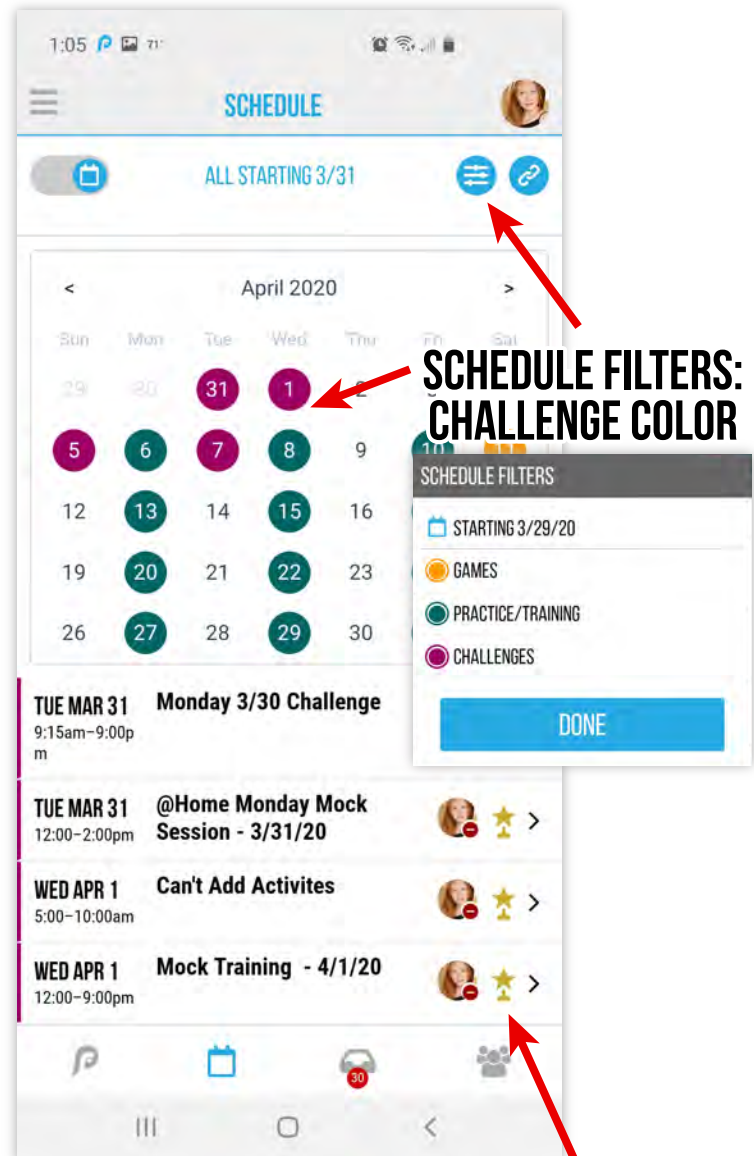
1:05 71°

SCHEDULE

ALL STARTING 3/31

<

April 2020

>

Sun Mon Tue Wed Thu Fri Sat

29 30 31 1 2

5 6 7 8 9 10

12 13 14 15 16

19 20 21 22 23

26 27 28 29 30

SCHEDULE FILTERS: CHALLENGE COLOR

SCHEDULE FILTERS

STARTING 3/29/20

GAMES

PRACTICE/TRAINING

CHALLENGES

DONE

TUE MAR 31
9:15am–9:00pm

Monday 3/30 Challenge

TUE MAR 31
12:00–2:00pm

@Home Monday Mock Session - 3/31/20

WED APR 1
5:00–10:00am

Can't Add Activites

WED APR 1
12:00–9:00pm

Mock Training - 4/1/20

30